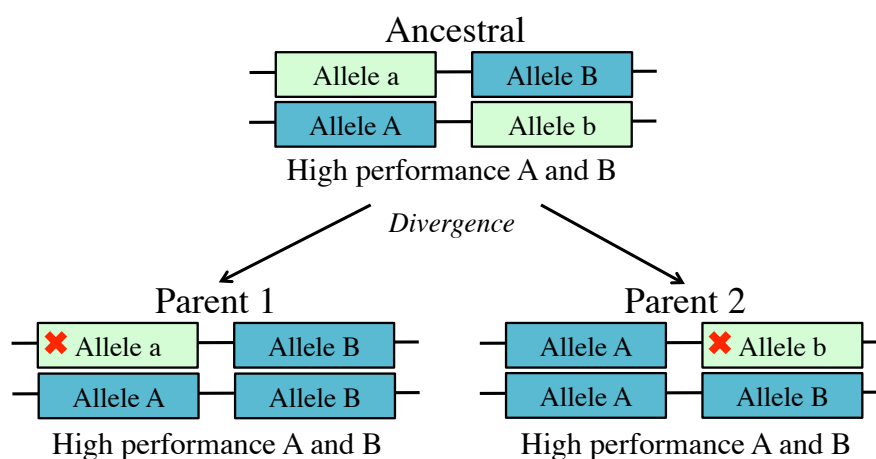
Ancestral

Allele a

Allele B

Allele A

Allele b

High performance A and B

Divergence

Parent 1

Allele a

Allele B

Allele A

Allele B

High performance A and B

Parent 2

Allele A

Allele b

Allele A

Allele B

High performance A and B